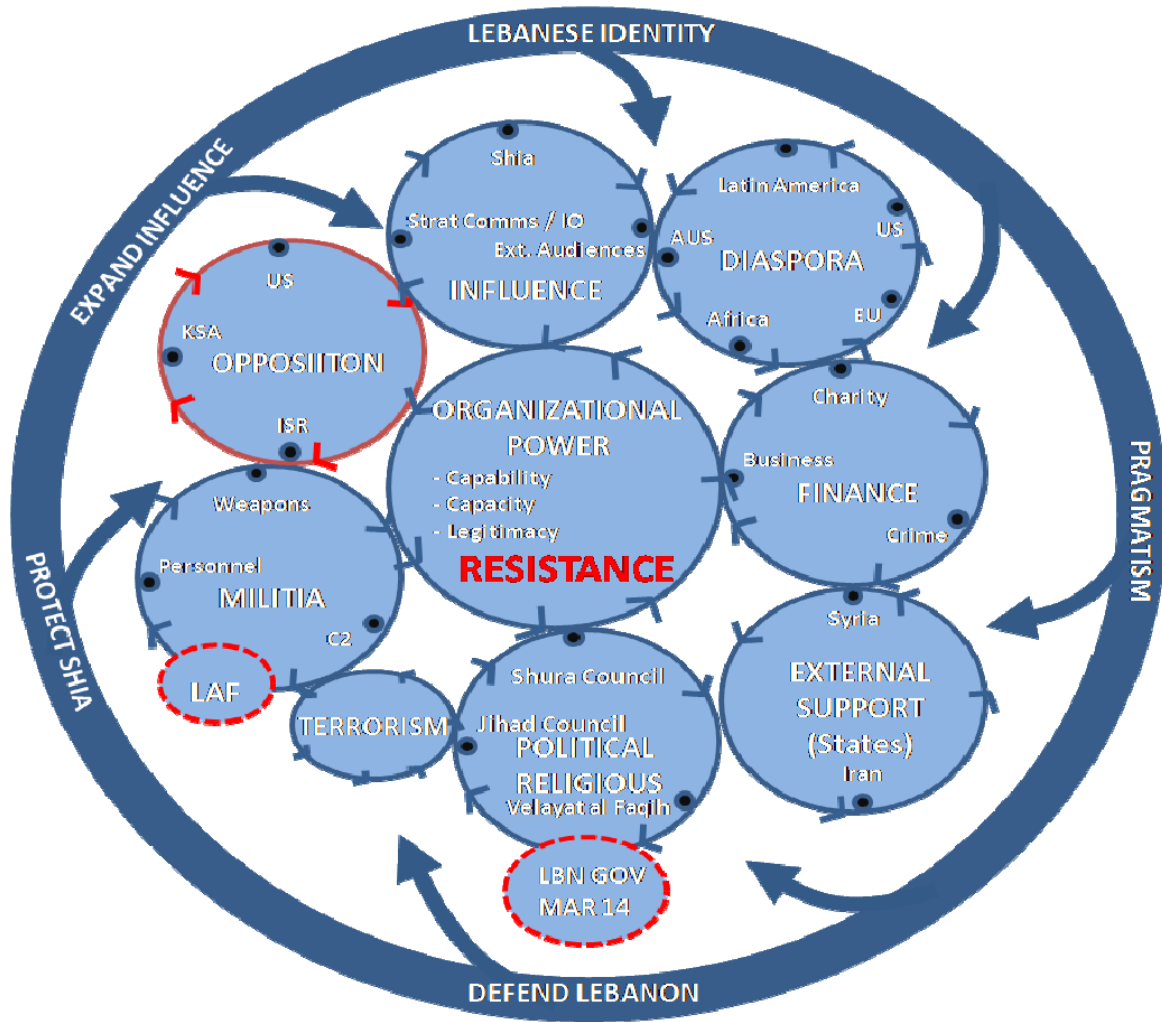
LEBANESE IDENTITY

EXPAND INFLUENCE

PRAGMATISM

PROTECT SHIA

DEFEND LEBANON

Shia
Strat Comms / IO
Ext. Audiences
INFLUENCE

Latin America
AUS
US
DIASPORA
Africa
EU

US
KSA
OPPOSIITON
ISR

ORGANIZATIONAL POWER
- Capability
- Capacity
- Legitimacy
RESISTANCE

Charity
Business
FINANCE
Crime

Weapons
Personnel
MILITIA
C2

LAF

TERRORISM

Shura Council
Jihad Council
POLITICAL RELIGIOUS
Velayat al Faqih

Syria
EXTERNAL SUPPORT (States)
Iran

LBN GOV
MAR 14